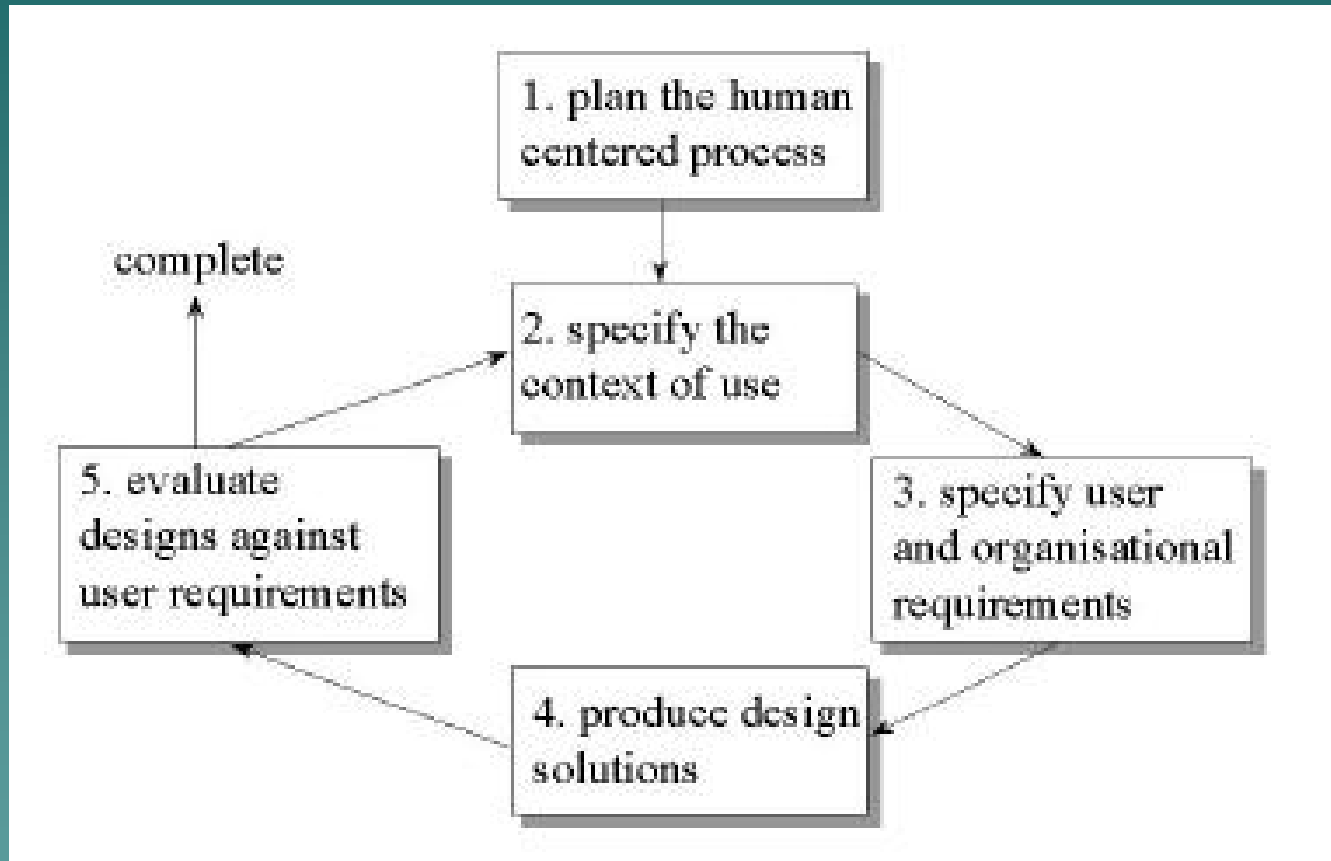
1. plan the human centered process

complete

2. specify the context of use

5. evaluate designs against user requirements

3. specify user and organisational requirements

4. produce design solutions